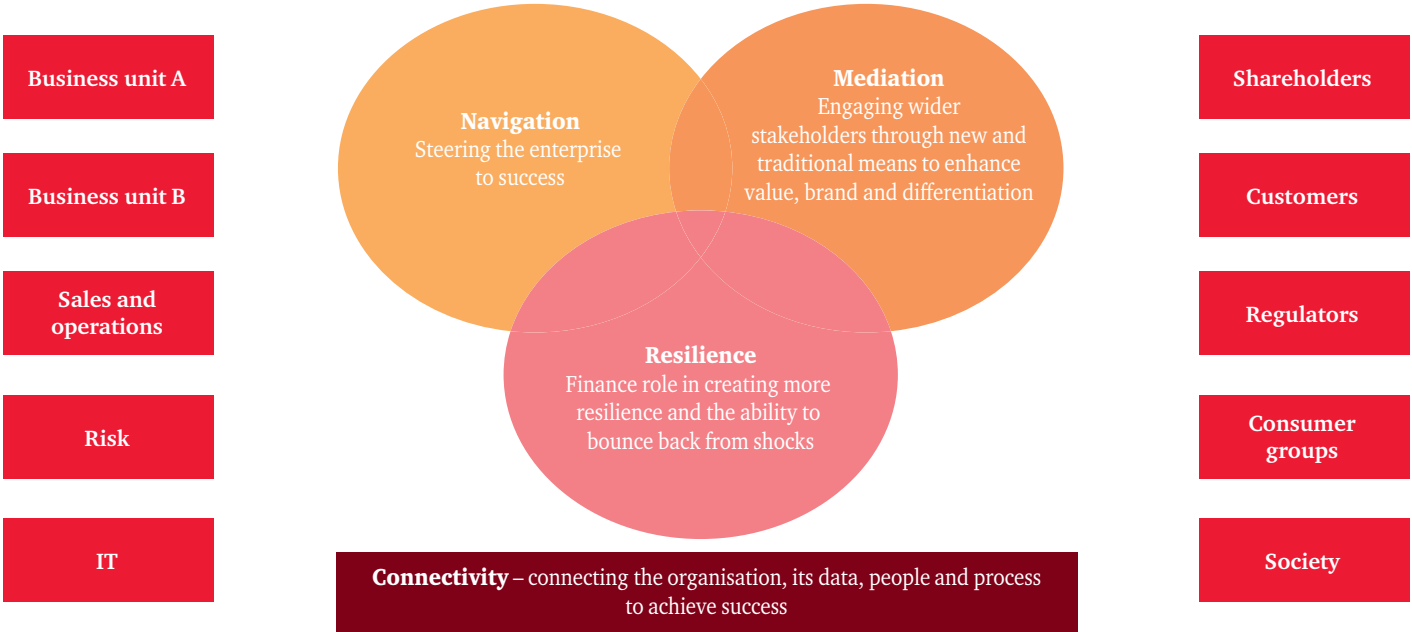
Business unit A

Business unit B

Sales and operations

Risk

IT

**Navigation**
Steering the enterprise to success

**Mediation**
Engaging wider stakeholders through new and traditional means to enhance value, brand and differentiation

**Resilience**
Finance role in creating more resilience and the ability to bounce back from shocks

**Connectivity** – connecting the organisation, its data, people and process to achieve success

Shareholders

Customers

Regulators

Consumer groups

Society